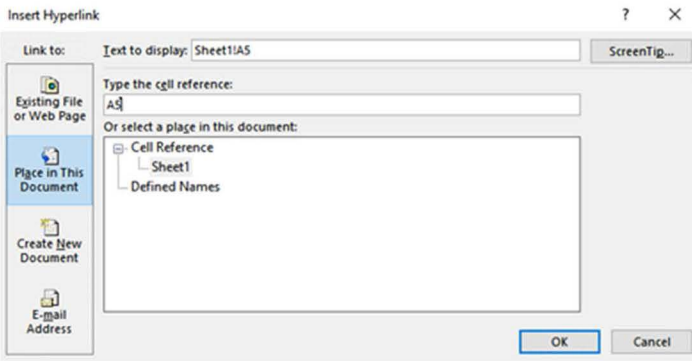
Insert Hyperlink

?

×

Link to:

Text to display: Sheet1!A5

ScreenTip...

Existing File or Web Page

Place in This Document

Create New Document

E-mail Address

Type the cell reference:

A5

Or select a place in this document:

Cell Reference

Sheet1

Defined Names

OK

Cancel